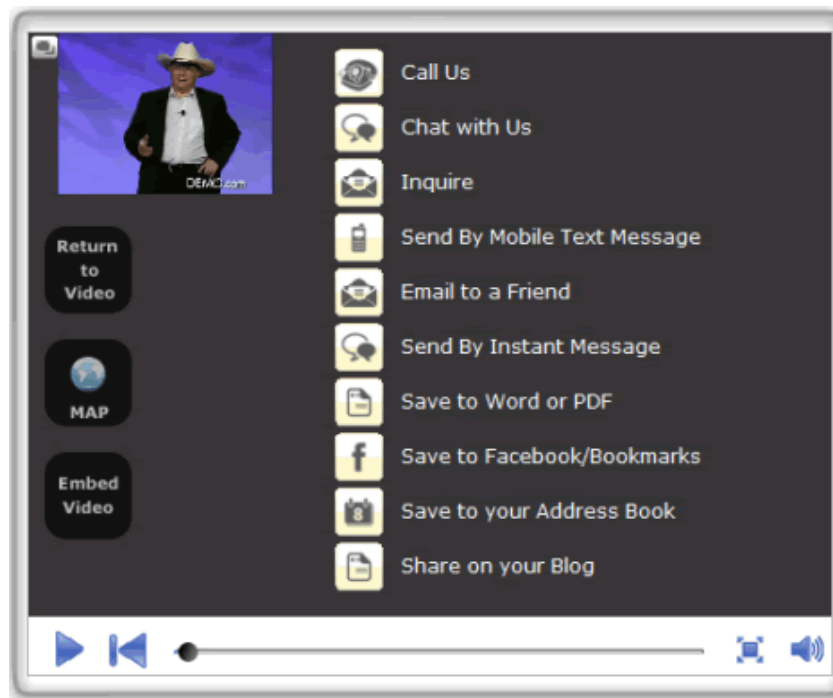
DEMO.com

Return to Video

MAP

Embed Video

Call Us

Chat with Us

Inquire

Send By Mobile Text Message

Email to a Friend

Send By Instant Message

Save to Word or PDF

Save to Facebook/Bookmarks

Save to your Address Book

Share on your Blog